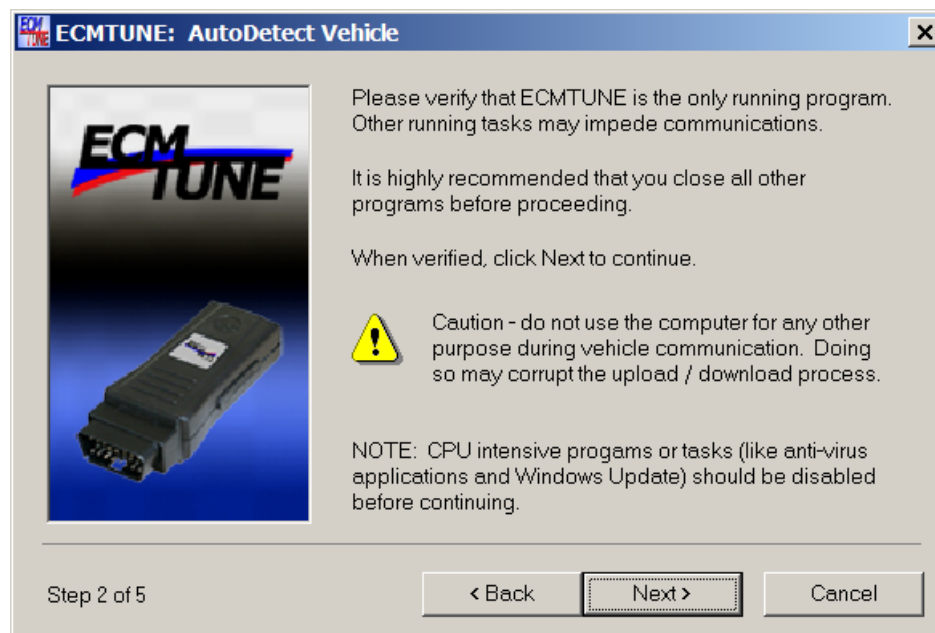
ECM TUNE ECMTUNE: AutoDetect Vehicle

ECM TUNE

Please verify that ECMTUNE is the only running program. Other running tasks may impede communications.

It is highly recommended that you close all other programs before proceeding.

When verified, click Next to continue.

Caution - do not use the computer for any other purpose during vehicle communication. Doing so may corrupt the upload / download process.

NOTE: CPU intensive progams or tasks (like anti-virus applications and Windows Update) should be disabled before continuing.

Step 2 of 5

< Back

Next >

Cancel